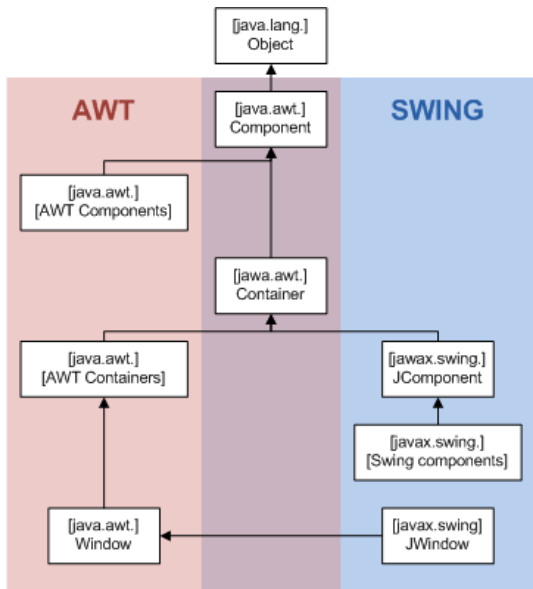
[java.lang.]
Object

AWT

SWING

[java.awt.]
Component

[java.awt.]
[AWT Components]

[jawa.awt.]
Container

[java.awt.]
[AWT Containers]

[jawax.swing.]
JComponent

[javax.swing.]
[Swing components]

[java.awt.]
Window

[javax.swing]
JWindow